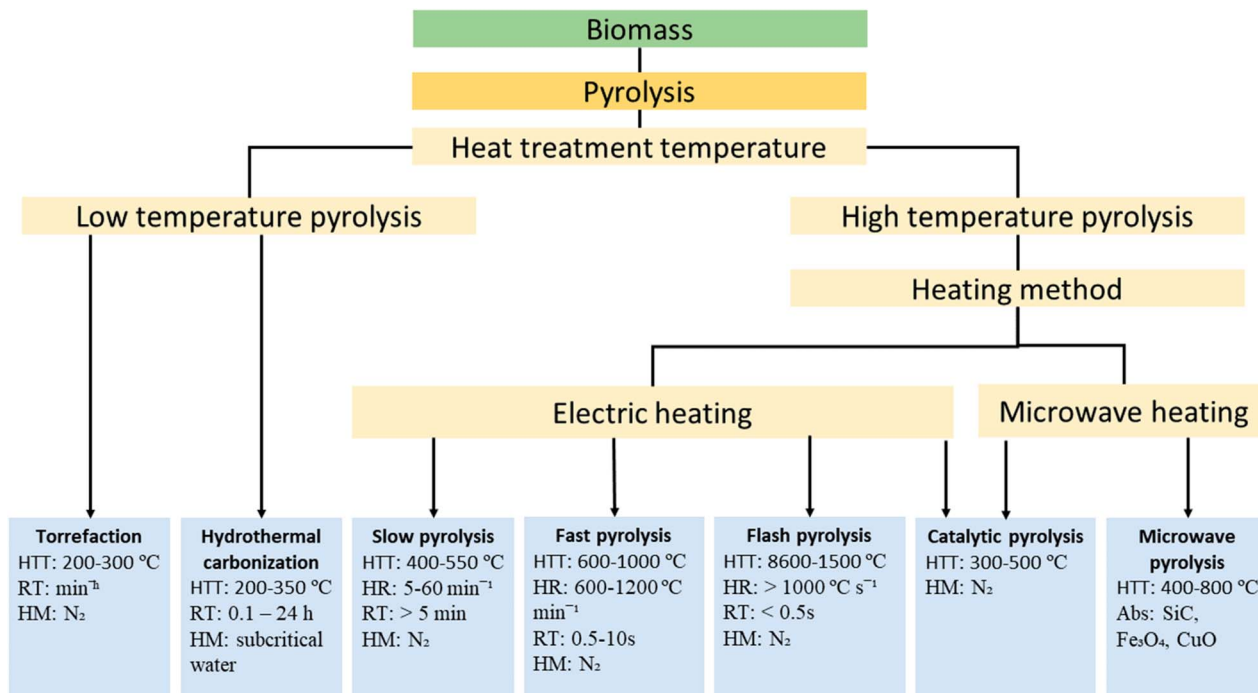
Biomass

Pyrolysis

Heat treatment temperature

Low temperature pyrolysis

High temperature pyrolysis

Heating method

Electric heating

Microwave heating

**Torrefaction**
HTT: 200-300 ℃
RT: min-h
HM: $N_2$

**Hydrothermal carbonization**
HTT: 200-350 ℃
RT: 0.1 – 24 h
HM: subcritical water

**Slow pyrolysis**
HTT: 400-550 ℃
HR: 5-60 $min^{-1}$
RT: > 5 min
HM: $N_2$

**Fast pyrolysis**
HTT: 600-1000 ℃
HR: 600-1200 ℃ $min^{-1}$
RT: 0.5-10s
HM: $N_2$

**Flash pyrolysis**
HTT: 8600-1500 ℃
HR: > 1000 ℃ $s^{-1}$
RT: < 0.5s
HM: $N_2$

**Catalytic pyrolysis**
HTT: 300-500 ℃
HM: $N_2$

**Microwave pyrolysis**
HTT: 400-800 ℃
Abs: SiC, $Fe_3O_4$, CuO